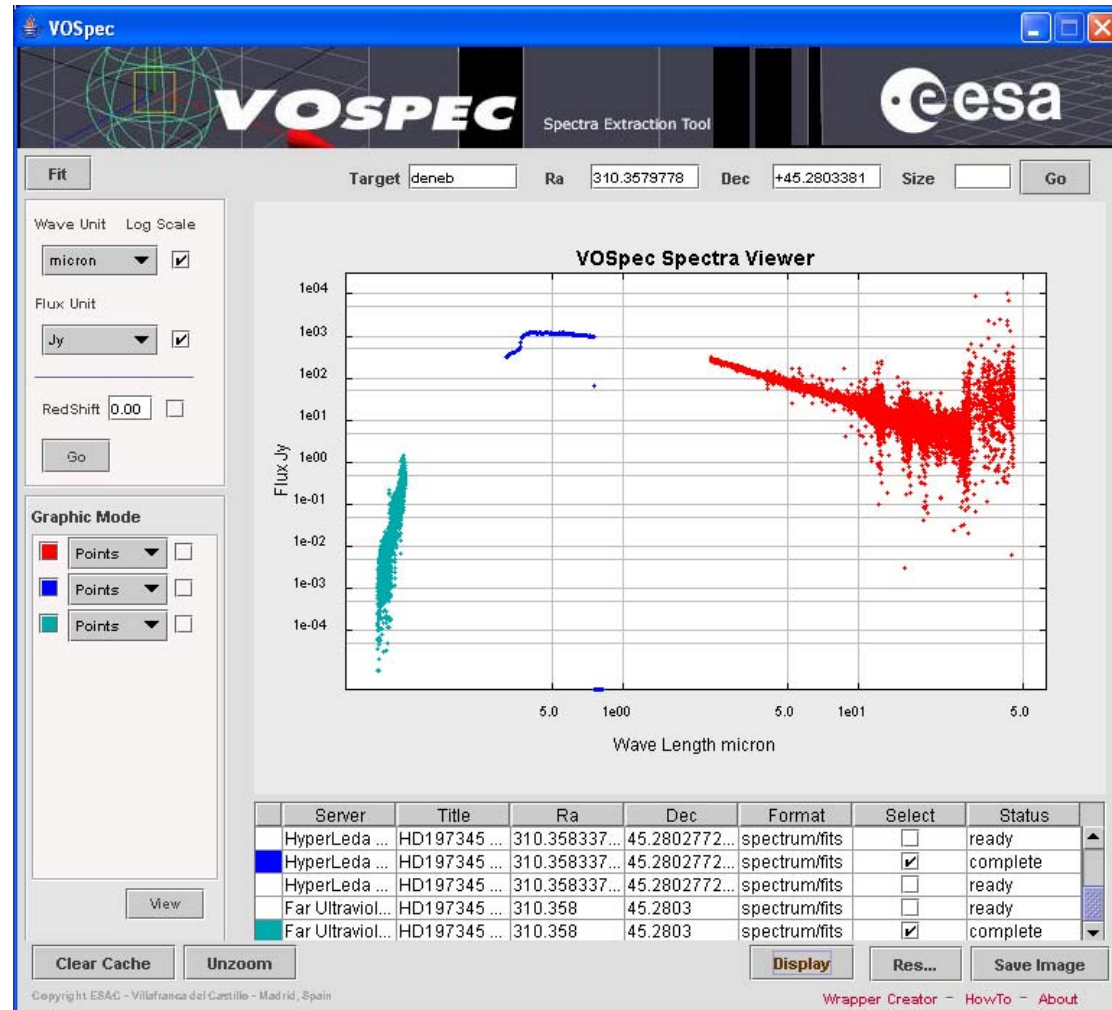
VOSpec

VOSPEC Spectra Extraction Tool

esa

Fit

Target deneb Ra 310.3579778 Dec +45.2803381 Size Go

Wave Unit Log Scale

micron

Flux Unit

Jy

RedShift 0.00

Go

Graphic Mode

Points

Points

Points

View

VOSpec Spectra Viewer

Flux Jy

1e04
1e03
1e02
1e01
1e00
1e-01
1e-02
1e-03
1e-04

5.0 1e00 5.0 1e01 5.0

Wave Length micron

| | Server | Title | Ra | Dec | Format | Select | Status |
|---|---|---|---|---|---|---|---|
| | HyperLeda ... | HD197345 ... | 310.358337... | 45.2802772... | spectrum/fits | | ready |
| | HyperLeda ... | HD197345 ... | 310.358337... | 45.2802772... | spectrum/fits | ✔ | complete |
| | HyperLeda ... | HD197345 ... | 310.358337... | 45.2802772... | spectrum/fits | | ready |
| | Far Ultraviol... | HD197345 ... | 310.358 | 45.2803 | spectrum/fits | | ready |
| | Far Ultraviol... | HD197345 ... | 310.358 | 45.2803 | spectrum/fits | ✔ | complete |

Clear Cache Unzoom Display Res... Save Image

Copyright ESAC - Villafranca del Castillo - Madrid, Spain

Wrapper Creator - HowTo - About